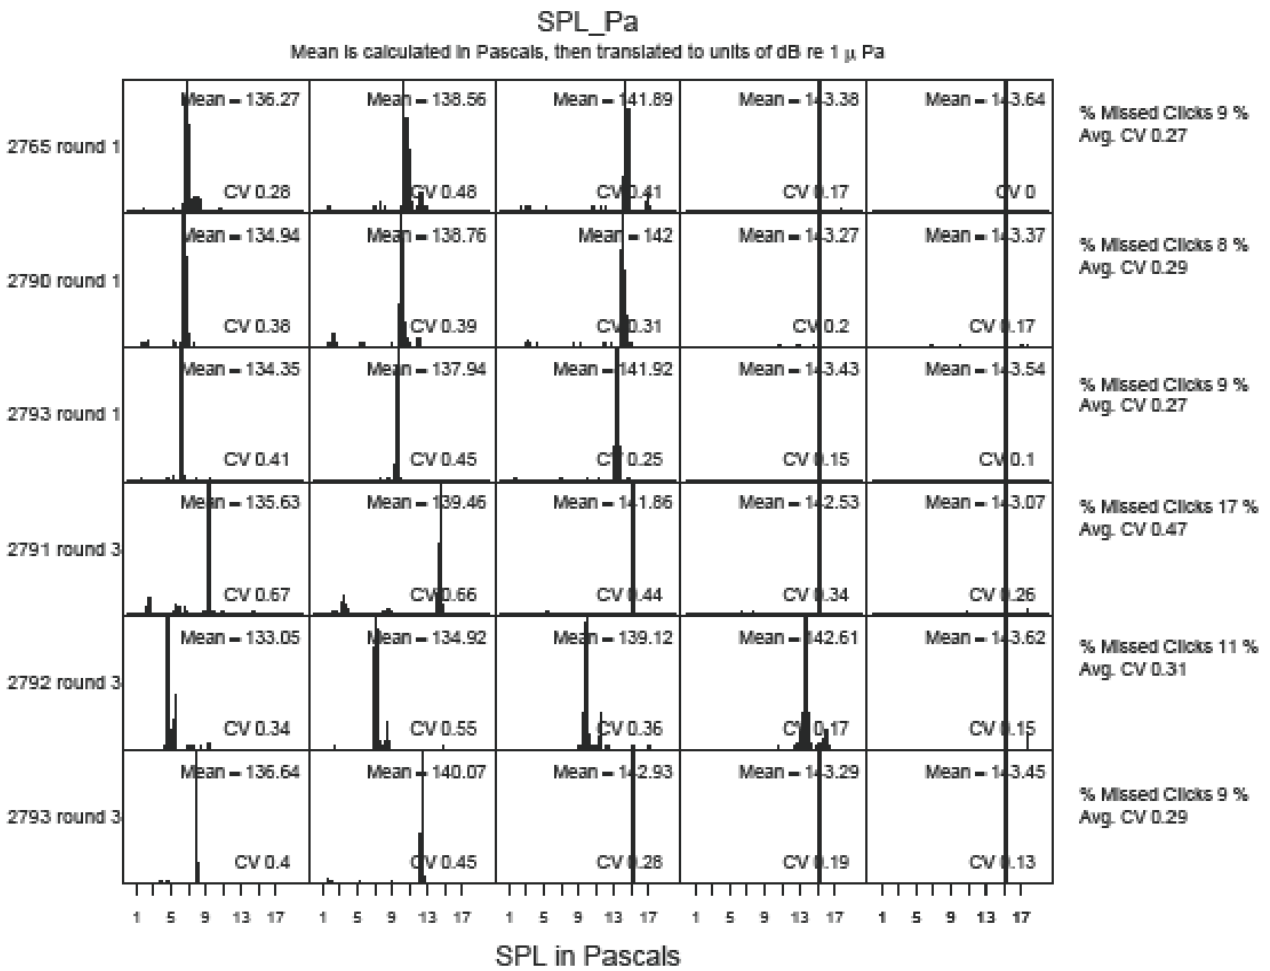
SPL_Pa

Mean is calculated in Pascals, then translated to units of dB re 1 $\mu$ Pa

2765 round 1

Mean = 136.27
CV 0.28

Mean = 138.56
CV 0.48

Mean = 141.89
CV 0.41

Mean = 143.38
CV 0.17

Mean = 143.64
CV 0

% Missed Clicks 9 %
Avg. CV 0.27

2790 round 1

Mean = 134.94
CV 0.38

Mean = 138.76
CV 0.39

Mean = 142
CV 0.31

Mean = 143.27
CV 0.2

Mean = 143.37
CV 0.17

% Missed Clicks 8 %
Avg. CV 0.29

2793 round 1

Mean = 134.35
CV 0.41

Mean = 137.94
CV 0.45

Mean = 141.92
CV 0.25

Mean = 143.43
CV 0.15

Mean = 143.54
CV 0.1

% Missed Clicks 9 %
Avg. CV 0.27

2791 round 3

Mean = 135.63
CV 0.67

Mean = 139.46
CV 0.66

Mean = 141.86
CV 0.44

Mean = 142.53
CV 0.34

Mean = 143.07
CV 0.26

% Missed Clicks 17 %
Avg. CV 0.47

2792 round 3

Mean = 133.05
CV 0.34

Mean = 134.92
CV 0.55

Mean = 139.12
CV 0.36

Mean = 142.61
CV 0.17

Mean = 143.62
CV 0.15

% Missed Clicks 11 %
Avg. CV 0.31

2793 round 3

Mean = 136.64
CV 0.4

Mean = 140.07
CV 0.45

Mean = 142.93
CV 0.28

Mean = 143.29
CV 0.19

Mean = 143.45
CV 0.13

% Missed Clicks 9 %
Avg. CV 0.29

1 5 9 13 17 1 5 9 13 17 1 5 9 13 17 1 5 9 13 17 1 5 9 13 17

SPL in Pascals